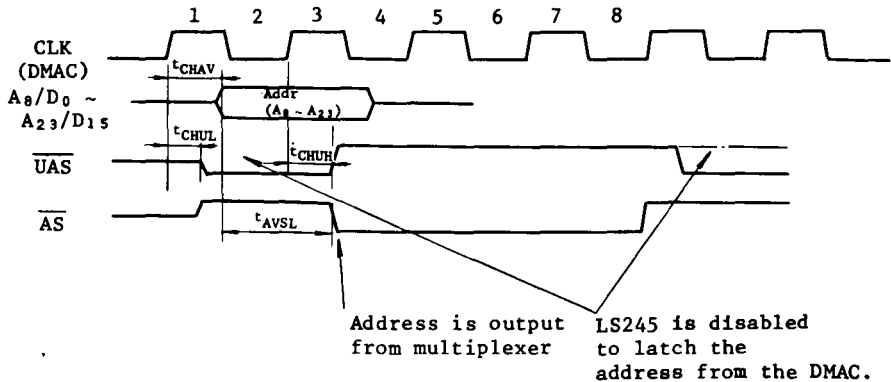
1 2 3 4 5 6 7 8

CLK (DMAC)

$t_{CHAV}$

$A_8/D_0$ ~ $A_{23}/D_{15}$

Addr ($A_8$ ~ $A_{23}$)

$t_{CHUL}$

$t_{CHUH}$

$\overline{UAS}$

$\overline{AS}$

$t_{AVSL}$

Address is output from multiplexer

LS245 is disabled to latch the address from the DMAC.